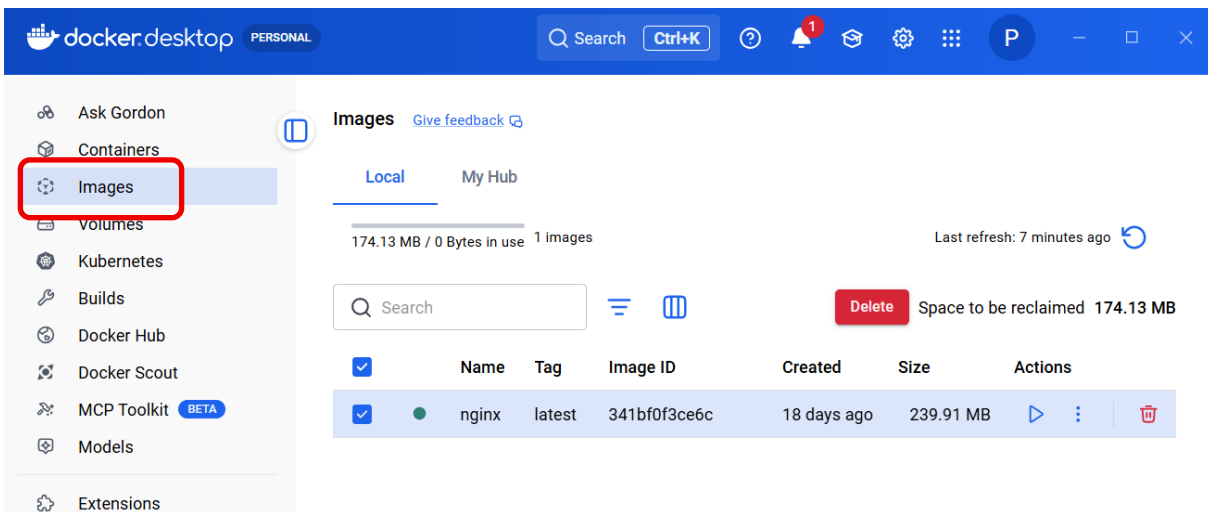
docker desktop PERSONAL

Search Ctrl+K

1

P

Ask Gordon
Containers
Images
Volumes
Kubernetes
Builds
Docker Hub
Docker Scout
MCP Toolkit BETA
Models
Extensions

Images Give feedback

Local My Hub

174.13 MB / 0 Bytes in use 1 images

Last refresh: 7 minutes ago

Search

Delete Space to be reclaimed 174.13 MB

| | | Name | Tag | Image ID | Created | Size | Actions |
|---|---|---|---|---|---|---|---|
| | | nginx | latest | 341bf0f3ce6c | 18 days ago | 239.91 MB | |